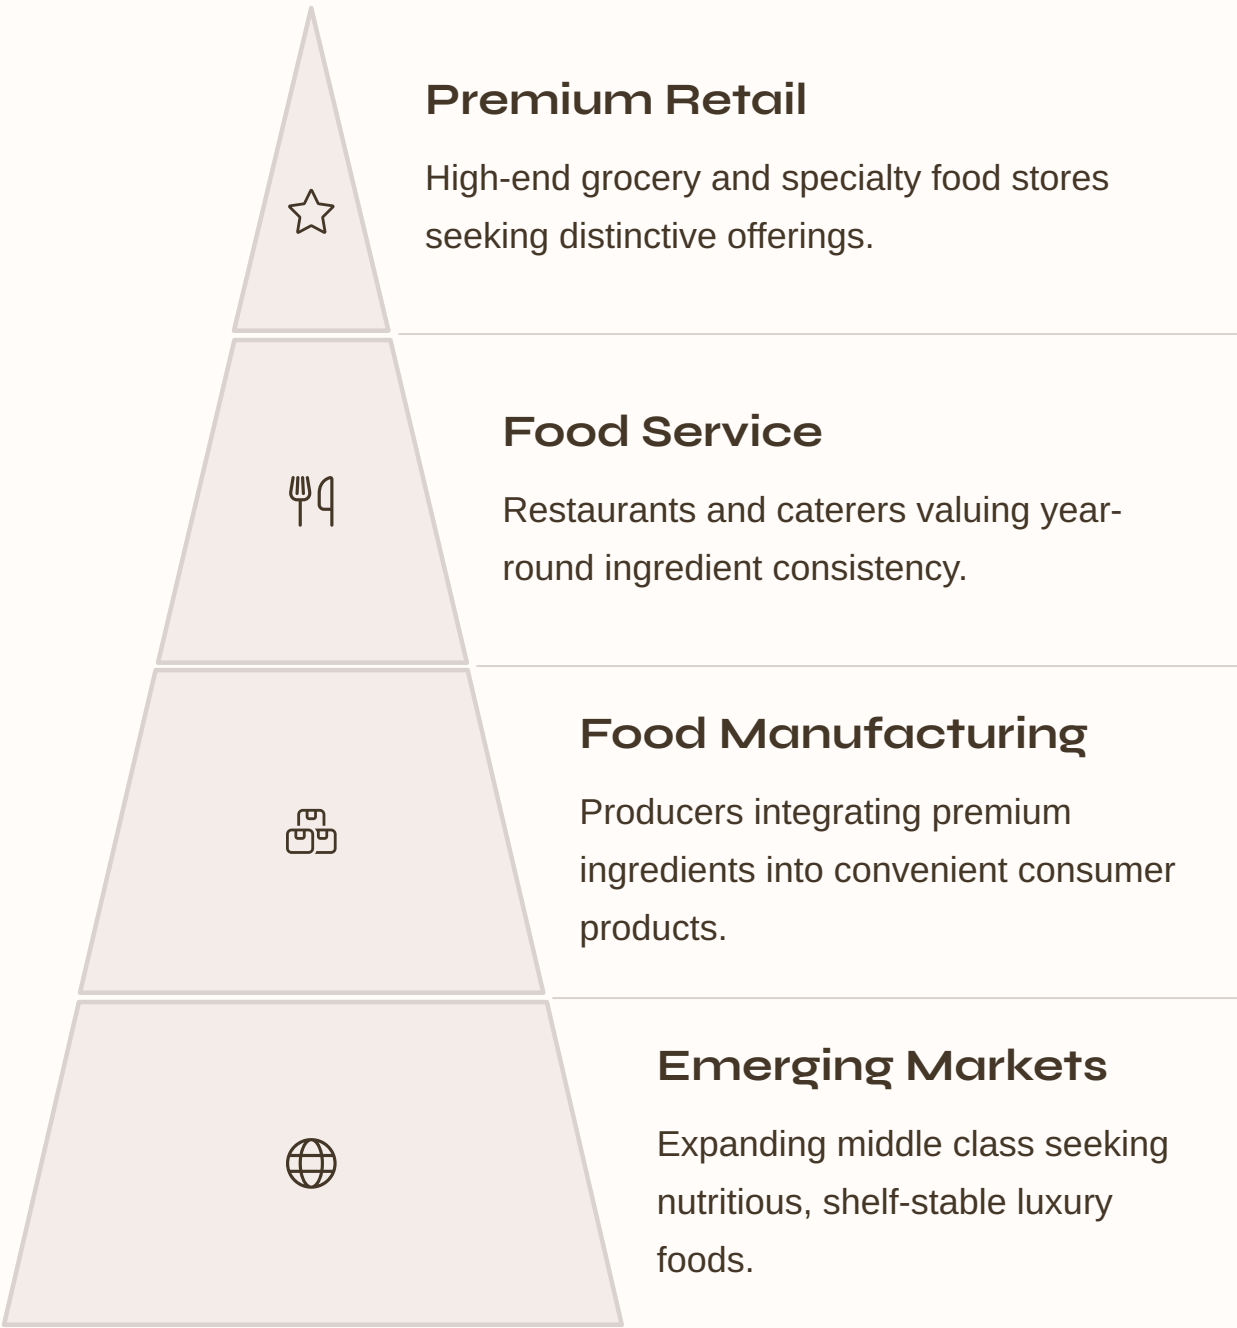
Premium Retail

High-end grocery and specialty food stores seeking distinctive offerings.

Food Service

Restaurants and caterers valuing year-round ingredient consistency.

Food Manufacturing

Producers integrating premium ingredients into convenient consumer products.

Emerging Markets

Expanding middle class seeking nutritious, shelf-stable luxury foods.